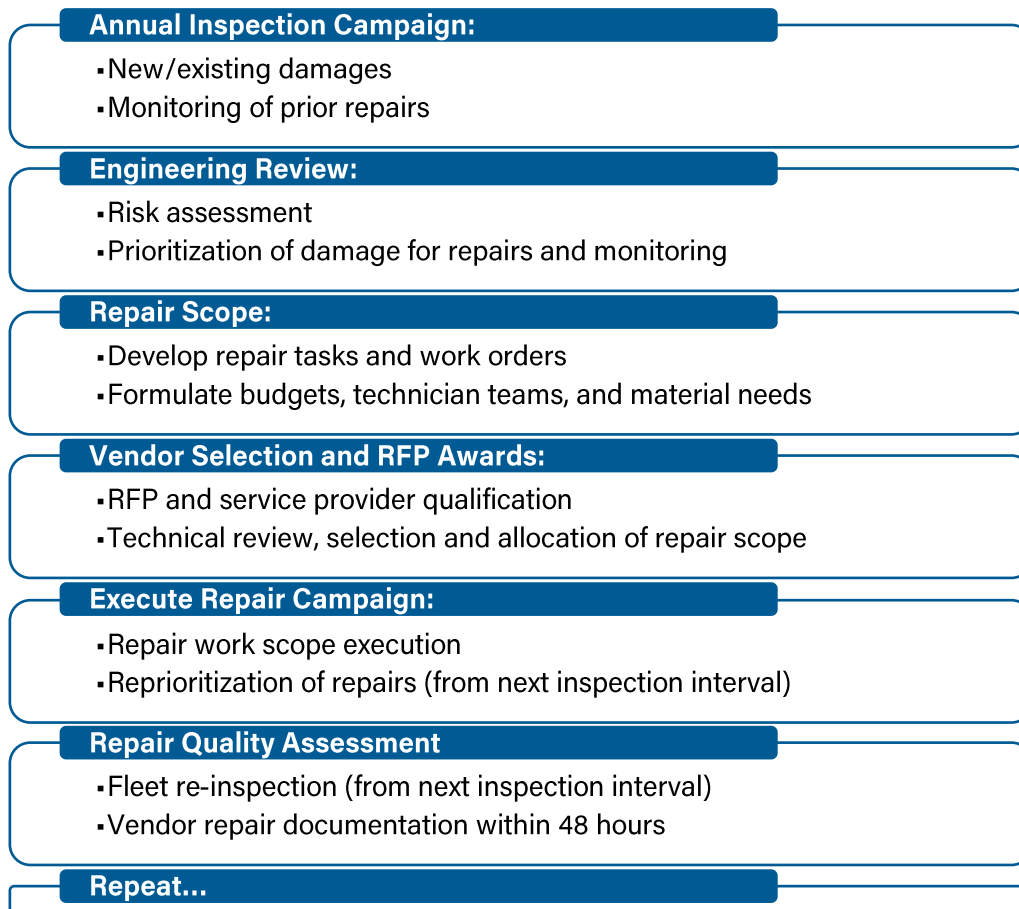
Annual Inspection Campaign:

▪New/existing damages
▪Monitoring of prior repairs

Engineering Review:

▪Risk assessment
▪Prioritization of damage for repairs and monitoring

Repair Scope:

▪Develop repair tasks and work orders
▪Formulate budgets, technician teams, and material needs

Vendor Selection and RFP Awards:

▪RFP and service provider qualification
▪Technical review, selection and allocation of repair scope

Execute Repair Campaign:

▪Repair work scope execution
▪Reprioritization of repairs (from next inspection interval)

Repair Quality Assessment

▪Fleet re-inspection (from next inspection interval)
▪Vendor repair documentation within 48 hours

Repeat...